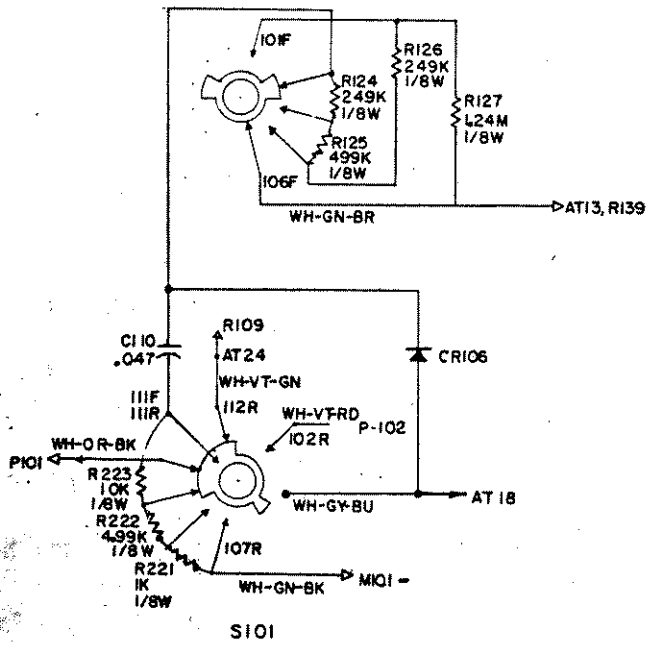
101F
R126
249K
1/8W
R124
249K
1/8W
R127
1.24M
1/8W
R125
499K
1/8W
106F
WH-GN-BR
AT13, R139
C110
.047
R109
AT24
WH-VT-GN
CR106
111F
111R
112R
WH-VT-RD
102R
P-102
WH-OR-BK
P101
R223
10K
1/8W
R222
4.99K
1/8W
R221
1K
1/8W
107R
WH-GY-BU
AT18
WH-GN-BK
M101 -
S101